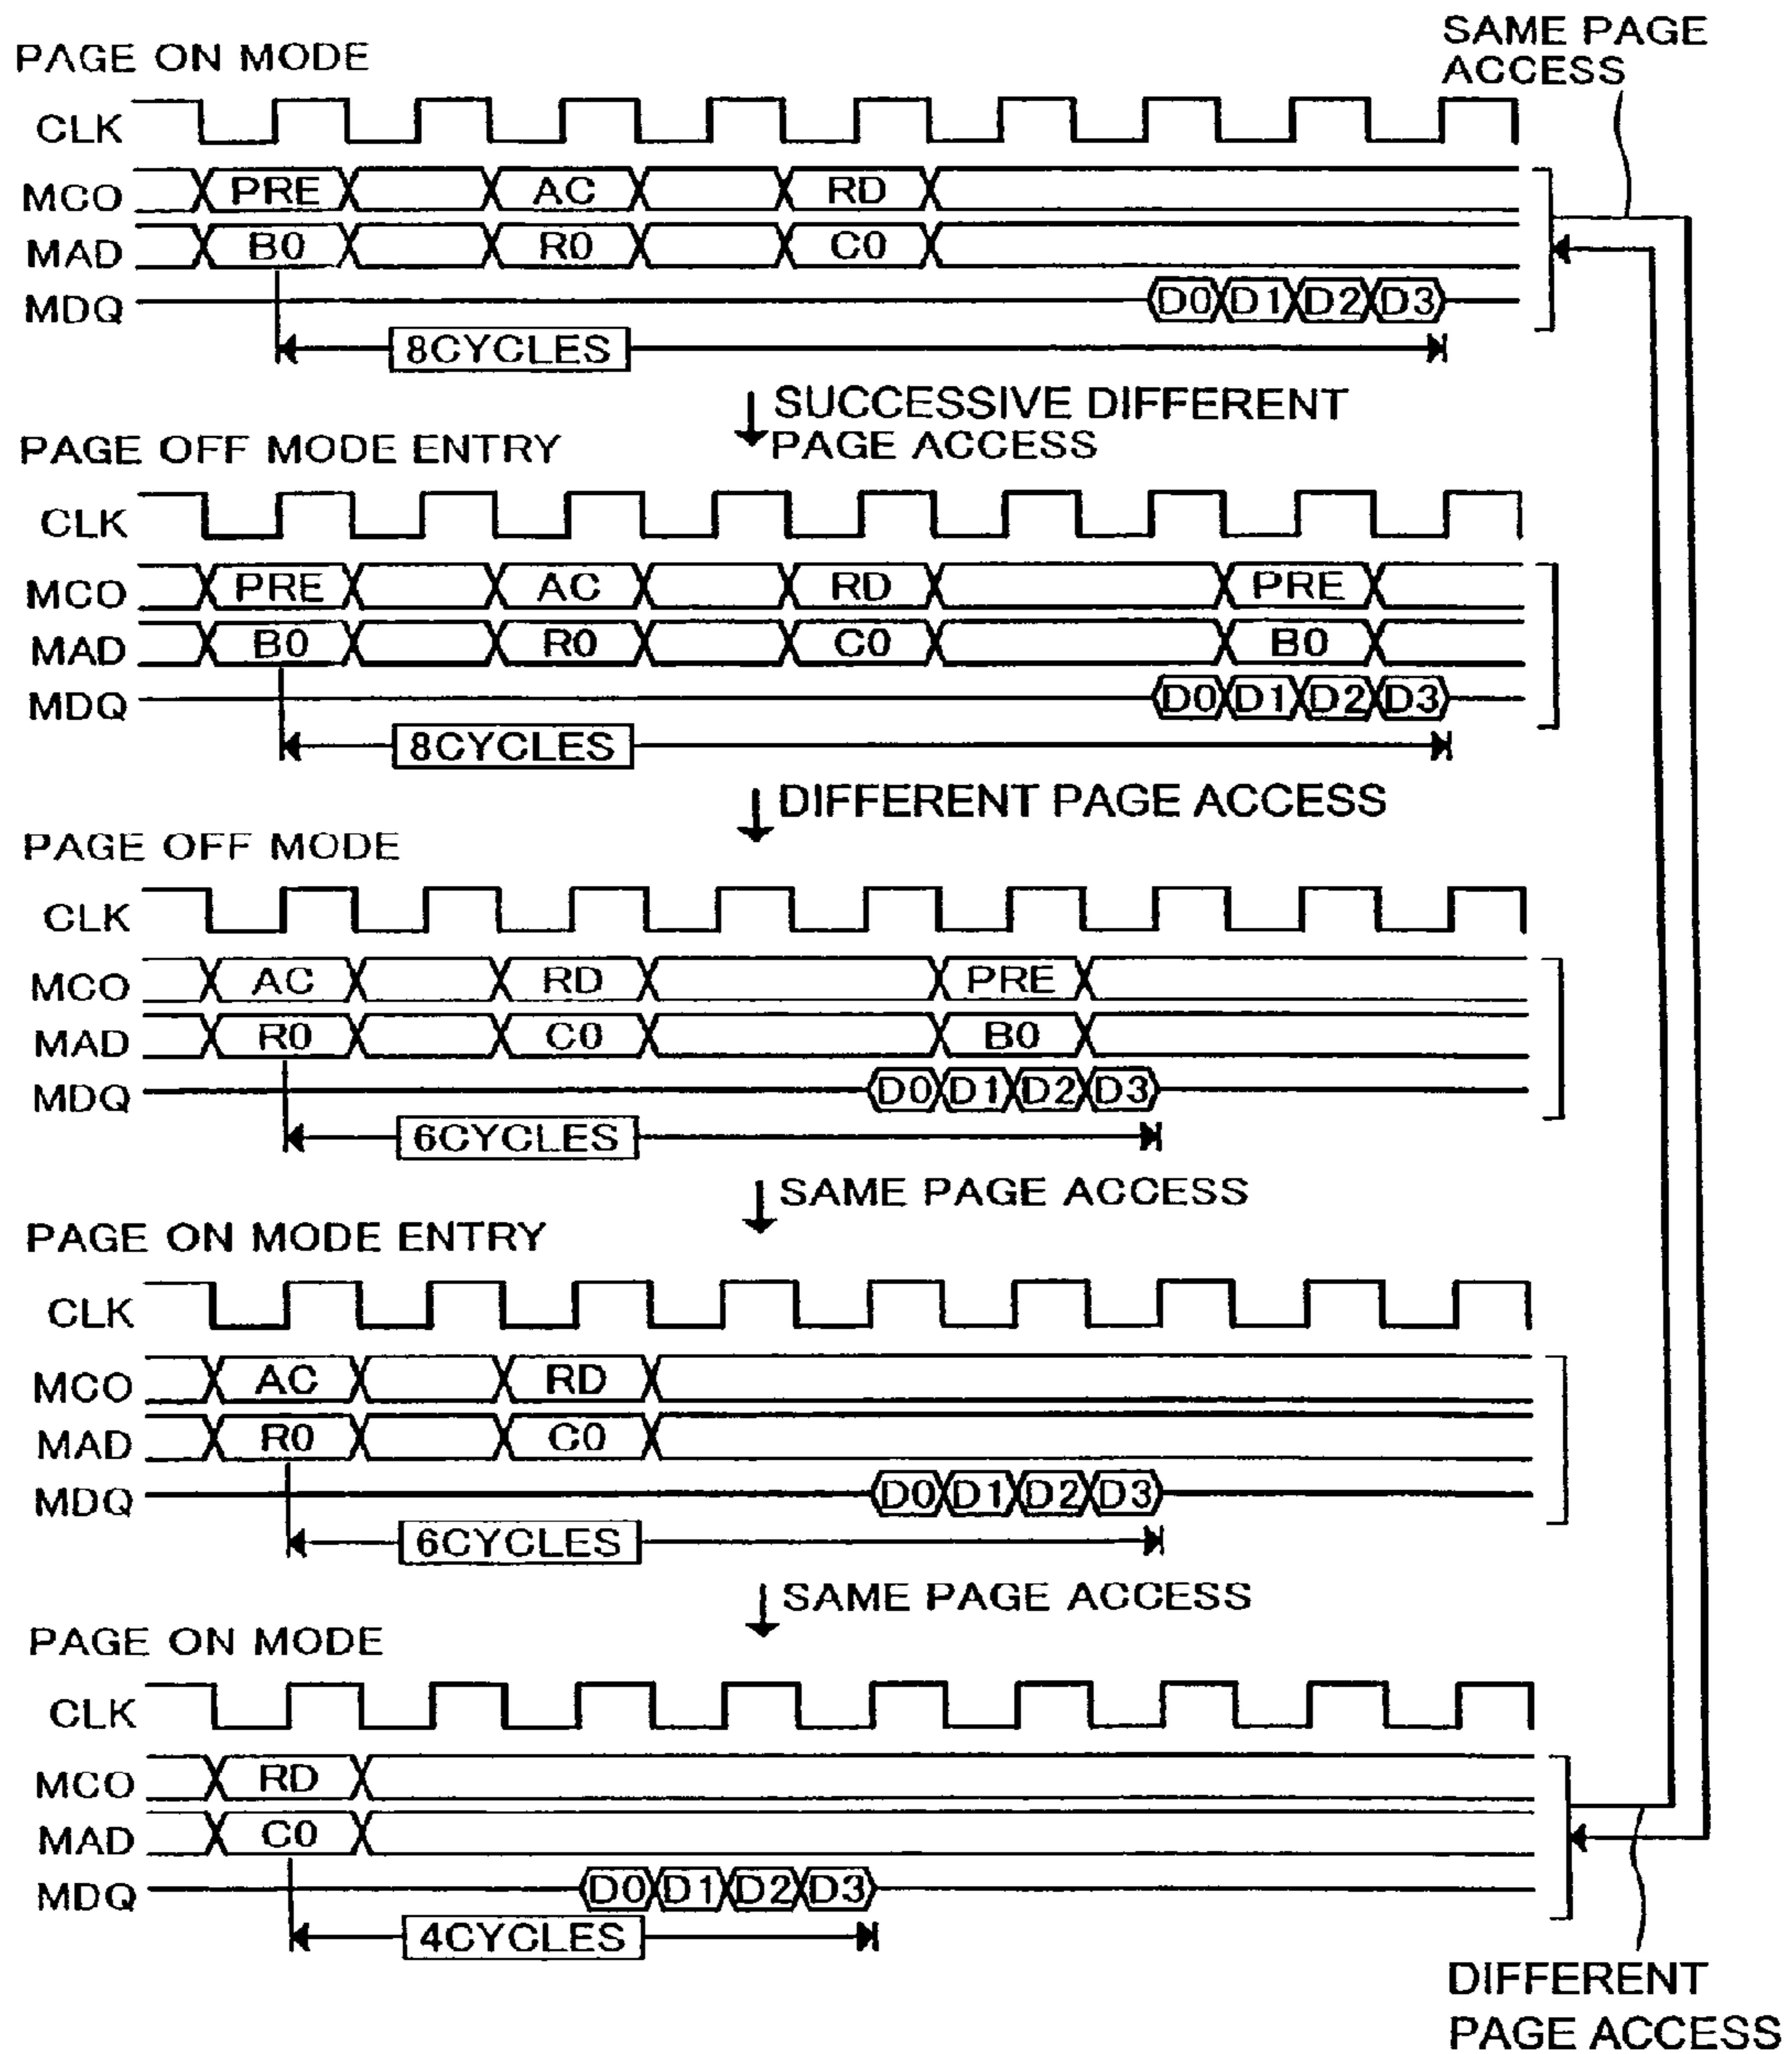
PAGE ON MODE

SAME PAGE ACCESS

CLK
MCO PRE AC RD
MAD B0 R0 C0
MDQ D0 D1 D2 D3
8CYCLES

SUCCESSIVE DIFFERENT PAGE ACCESS

PAGE OFF MODE ENTRY
CLK
MCO PRE AC RD PRE
MAD B0 R0 C0 B0
MDQ D0 D1 D2 D3
8CYCLES

DIFFERENT PAGE ACCESS

PAGE OFF MODE
CLK
MCO AC RD PRE
MAD R0 C0 B0
MDQ D0 D1 D2 D3
6CYCLES

SAME PAGE ACCESS

PAGE ON MODE ENTRY
CLK
MCO AC RD
MAD R0 C0
MDQ D0 D1 D2 D3
6CYCLES

SAME PAGE ACCESS

PAGE ON MODE
CLK
MCO RD
MAD C0
MDQ D0 D1 D2 D3
4CYCLES

DIFFERENT PAGE ACCESS